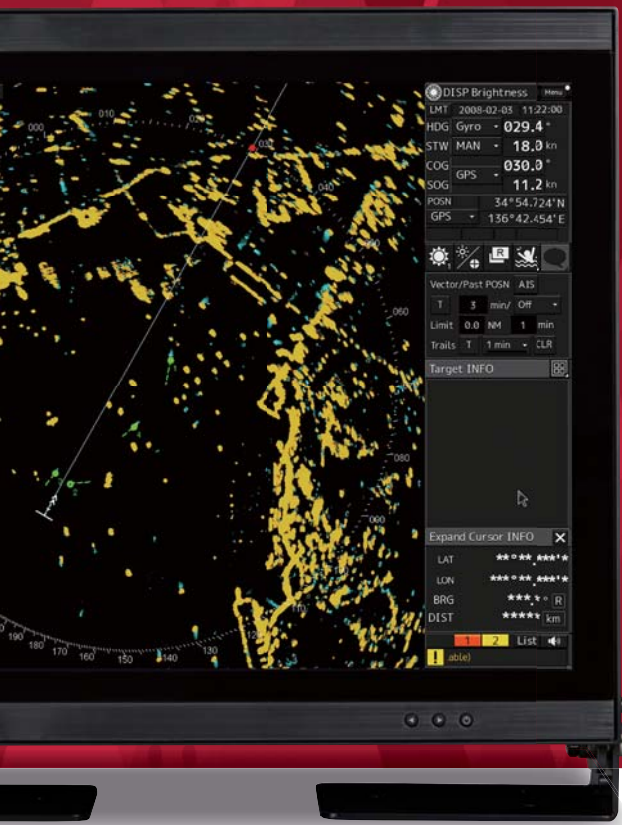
DISP Brightness Menu
LMT 2008-02-03 11:22:00
HDG Gyro 029.4 °
STW MAN 18.0 kn
COG 030.0 °
SOG GPS 11.2 kn
POSN 34°54.724'N
GPS 136°42.454'E

Vector/Past POSN AIS
T 3 min/ Off
Limit 0.0 NM 1 min
Trails T 1 min CLR

Target INFO

Expand Cursor INFO
LAT **°**.***'*
LON ***°**.***'*
BRG ***.*° R
DIST ***** km

1 2 List
! able)

000
010
030
040
050
060
080
100
110
120
130
140
150
160
170
180
190